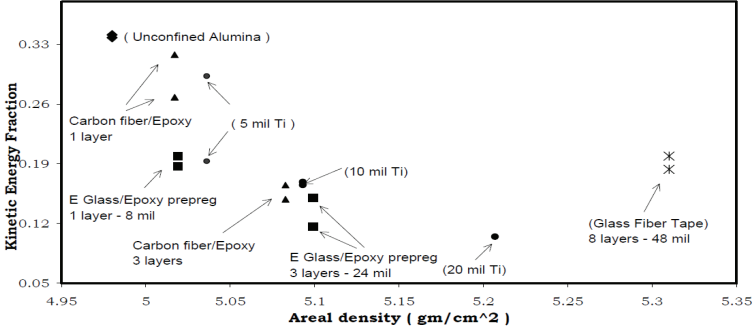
Kinetic Energy Fraction

0.33
0.26
0.19
0.12
0.05

( Unconfined Alumina )

Carbon fiber/Epoxy
1 layer

( 5 mil Ti )

E Glass/Epoxy prepreg
1 layer - 8 mil

(10 mil Ti)

Carbon fiber/Epoxy
3 layers

E Glass/Epoxy prepreg
3 layers - 24 mil

(20 mil Ti)

(Glass Fiber Tape)
8 layers - 48 mil

4.95 5 5.05 5.1 5.15 5.2 5.25 5.3 5.35

Areal density ( gm/cm^2 )